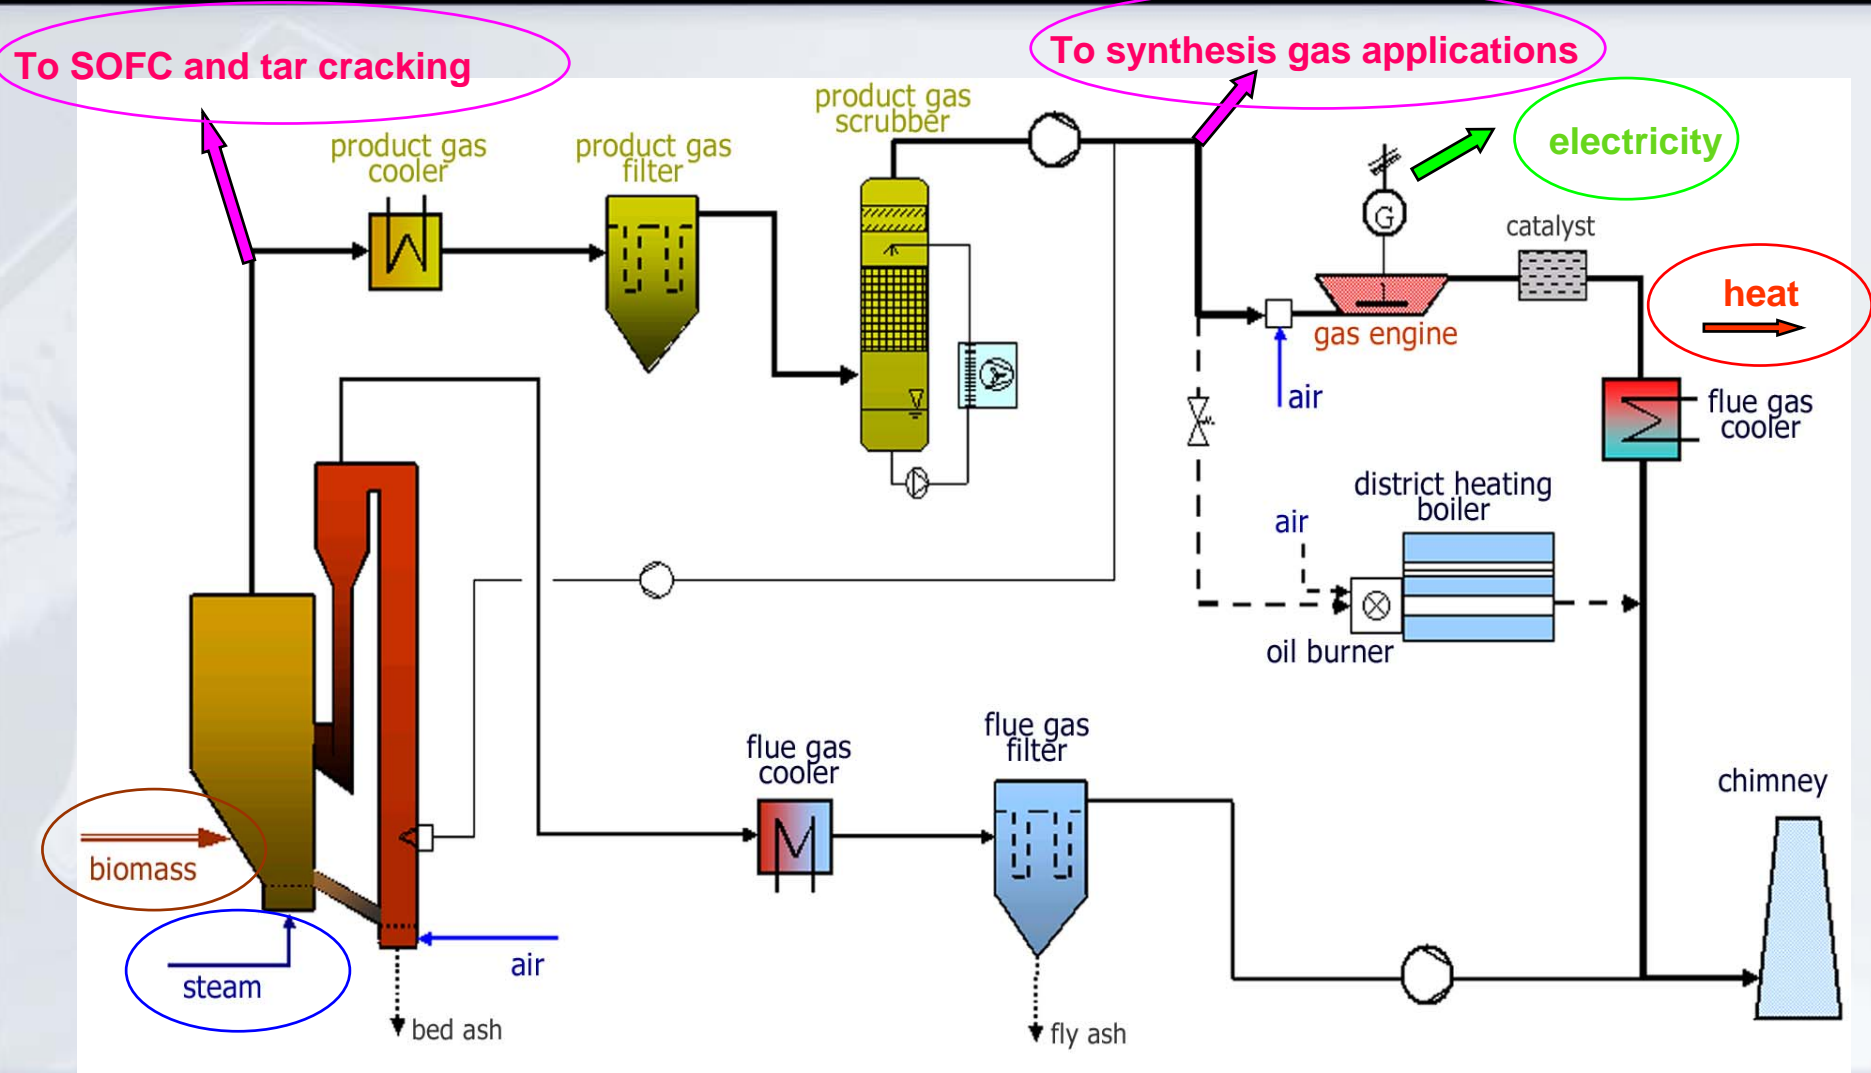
To SOFC and tar cracking

To synthesis gas applications

product gas scrubber

product gas cooler

product gas filter

electricity

G

catalyst

heat

gas engine

air

flue gas cooler

district heating boiler

air

oil burner

flue gas cooler

flue gas filter

chimney

biomass

steam

air

bed ash

fly ash